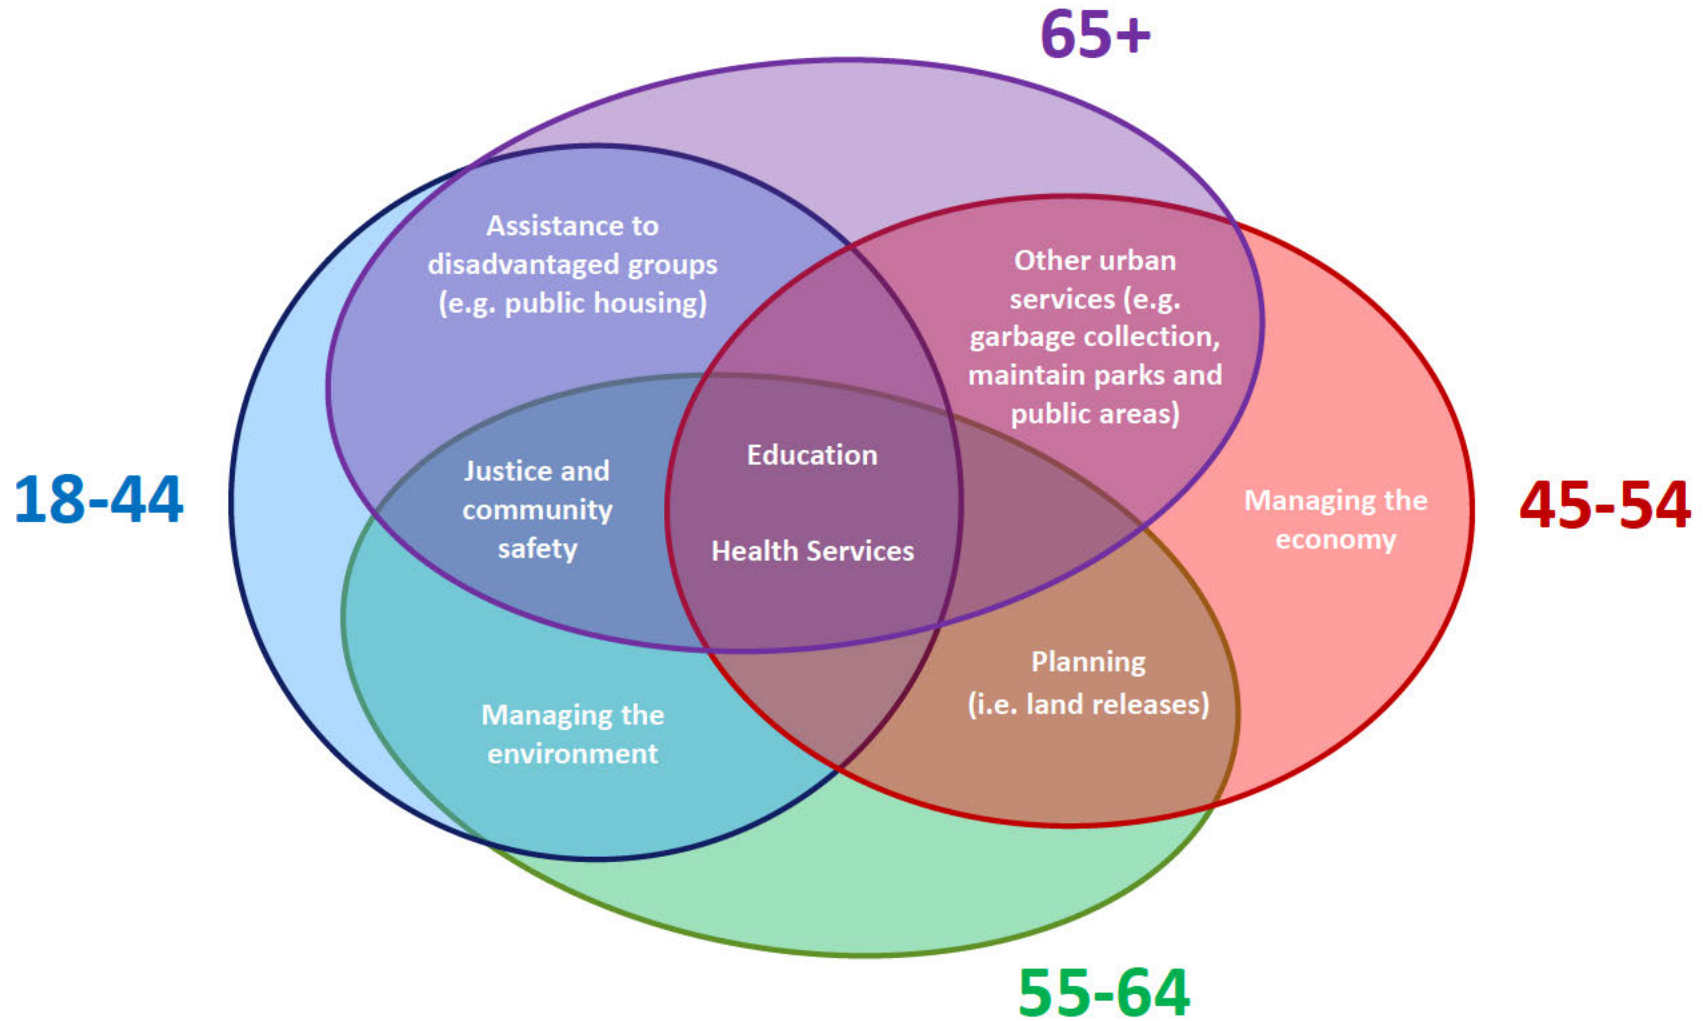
65+

18-44

45-54

55-64

Assistance to disadvantaged groups (e.g. public housing)

Other urban services (e.g. garbage collection, maintain parks and public areas)

Justice and community safety

Education

Health Services

Managing the economy

Planning (i.e. land releases)

Managing the environment